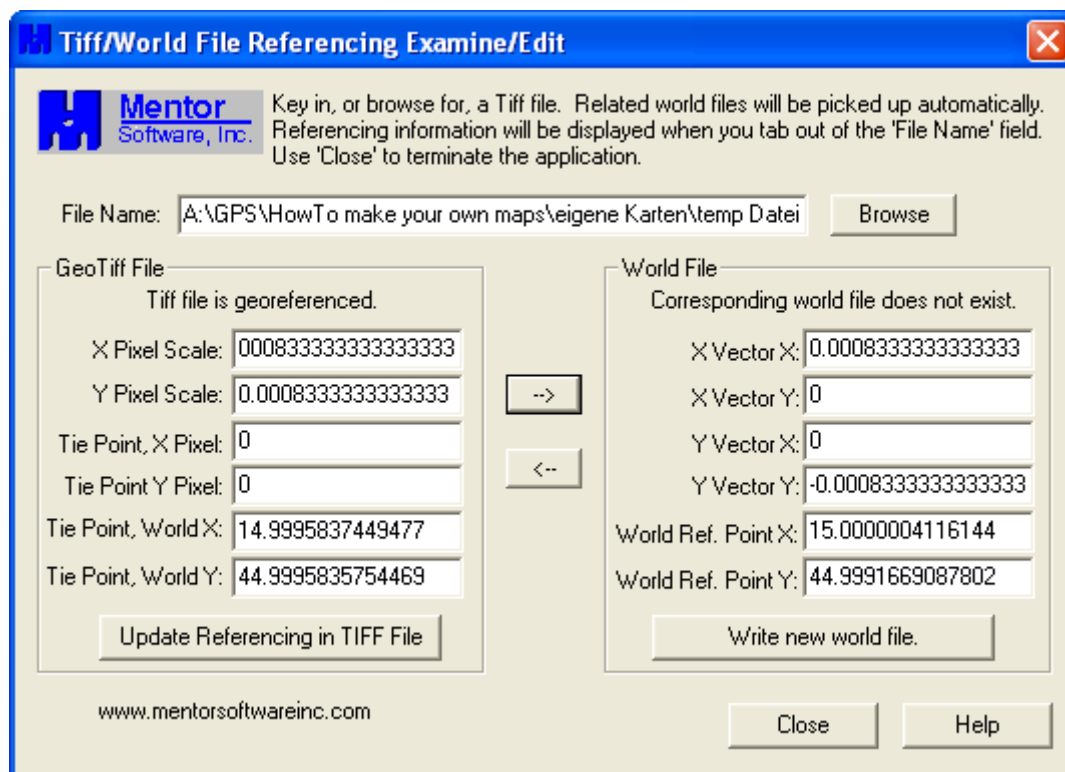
Tiff/World File Referencing Examine/Edit

Mentor
Software, Inc.

Key in, or browse for, a Tiff file. Related world files will be picked up automatically. Referencing information will be displayed when you tab out of the 'File Name' field. Use 'Close' to terminate the application.

File Name: A:\GPS\HowTo make your own maps\eigene Karten\temp Datei

Browse

GeoTiff File

Tiff file is georeferenced.

X Pixel Scale: 000833333333333333

Y Pixel Scale: 0.0008333333333333

Tie Point, X Pixel: 0

Tie Point Y Pixel: 0

Tie Point, World X: 14.9995837449477

Tie Point, World Y: 44.9995835754469

Update Referencing in TIFF File

-->

<--

World File

Corresponding world file does not exist.

X Vector X: 0.0008333333333333

X Vector Y: 0

Y Vector X: 0

Y Vector Y: -0.0008333333333333

World Ref. Point X: 15.0000004116144

World Ref. Point Y: 44.9991669087802

Write new world file.

www.mentorsoftwareinc.com

Close

Help